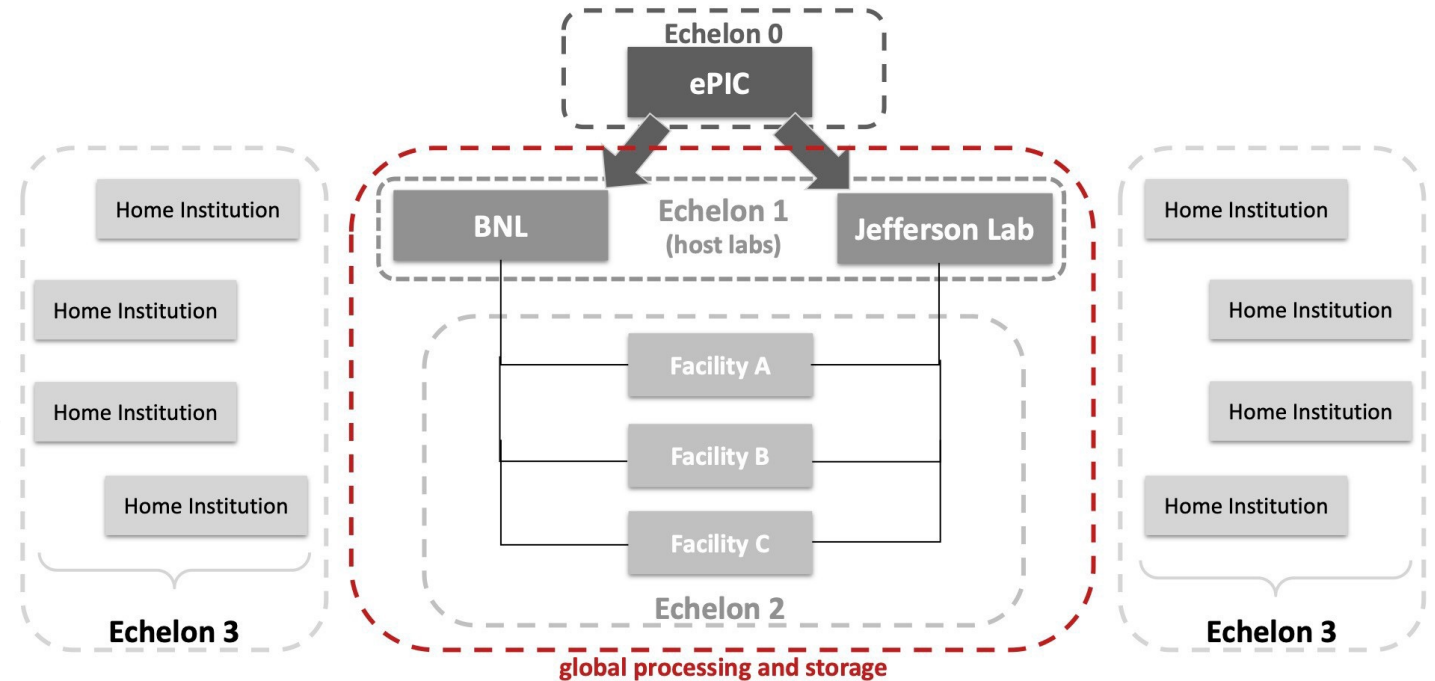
Echelon 0

ePIC

Home Institution

Home Institution

Home Institution

Home Institution

Echelon 3

BNL

Echelon 1 (host labs)

Jefferson Lab

Facility A

Facility B

Facility C

Echelon 2

global processing and storage

Home Institution

Home Institution

Home Institution

Home Institution

Echelon 3